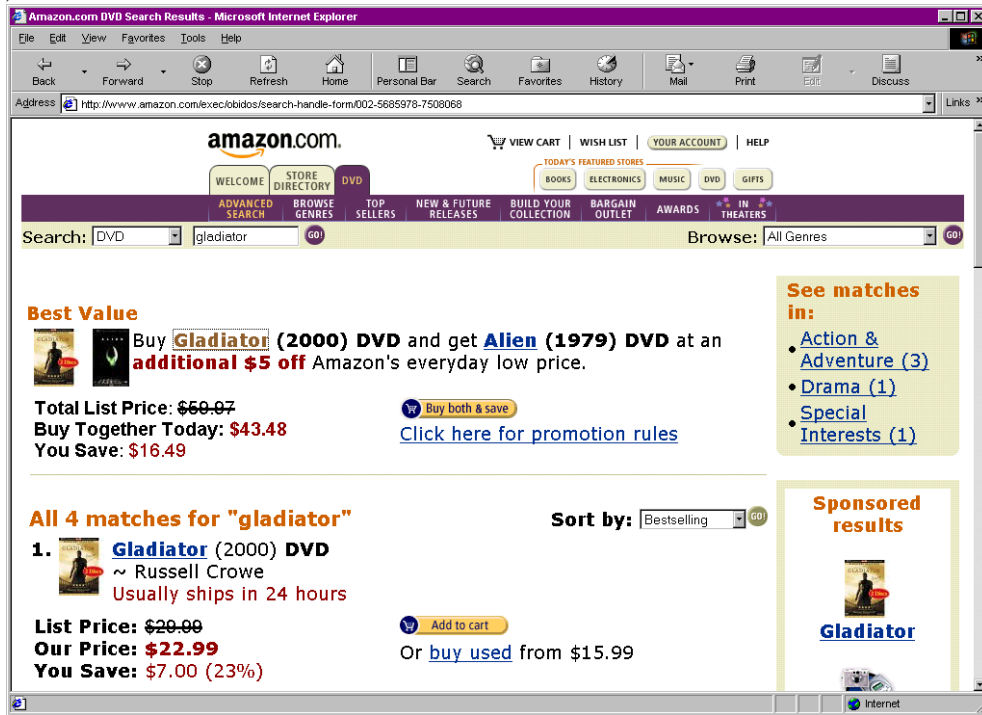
Amazon.com DVD Search Results - Microsoft Internet Explorer

File Edit View Favorites Tools Help

Back Forward Stop Refresh Home Personal Bar Search Favorites History Mail Print Edit Discuss

Address http://www.amazon.com/exec/obidos/search-handle-form/002-5685978-7508068 Links

amazon.com.

VIEW CART | WISH LIST | YOUR ACCOUNT | HELP

TODAY'S FEATURED STORES

BOOKS ELECTRONICS MUSIC DVD GIFTS

WELCOME STORE DIRECTORY DVD

ADVANCED SEARCH BROWSE GENRES TOP SELLERS NEW & FUTURE RELEASES BUILD YOUR COLLECTION BARGAIN OUTLET AWARDS IN THEATERS

Search: DVD gladiator GO!

Browse: All Genres GO!

Best Value

Buy Gladiator (2000) DVD and get Alien (1979) DVD at an additional $5 off Amazon's everyday low price.

Total List Price: $59.97
Buy Together Today: $43.48
You Save: $16.49

Buy both & save

Click here for promotion rules

See matches in:
• Action & Adventure (3)
• Drama (1)
• Special Interests (1)

All 4 matches for "gladiator"

Sort by: Bestselling GO!

1. Gladiator (2000) DVD
~ Russell Crowe
Usually ships in 24 hours

List Price: $29.99
Our Price: $22.99
You Save: $7.00 (23%)

Add to cart

Or buy used from $15.99

Sponsored results

Gladiator

Internet